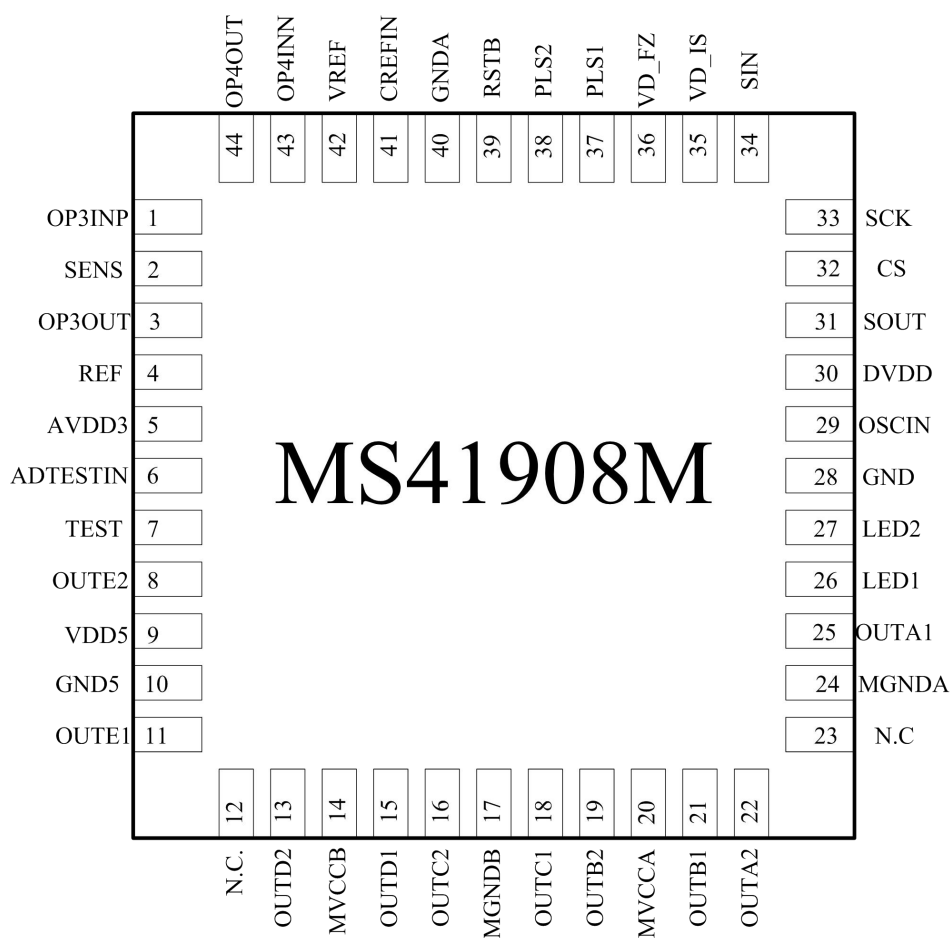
OP4OUT 44
OP4INN 43
VREF 42
CREFIN 41
GNDA 40
RSTB 39
PLS2 38
PLS1 37
VD_FZ 36
VD_IS 35
SIN 34

OP3INP 1
SENS 2
OP3OUT 3
REF 4
AVDD3 5
ADTESTIN 6
TEST 7
OUTE2 8
VDD5 9
GND5 10
OUTE1 11

MS41908M

33 SCK
32 CS
31 SOUT
30 DVDD
29 OSCIN
28 GND
27 LED2
26 LED1
25 OUTA1
24 MGNDA
23 N.C

12 N.C.
13 OUTD2
14 MVCCB
15 OUTD1
16 OUTC2
17 MGNDB
18 OUTC1
19 OUTB2
20 MVCCA
21 OUTB1
22 OUTA2